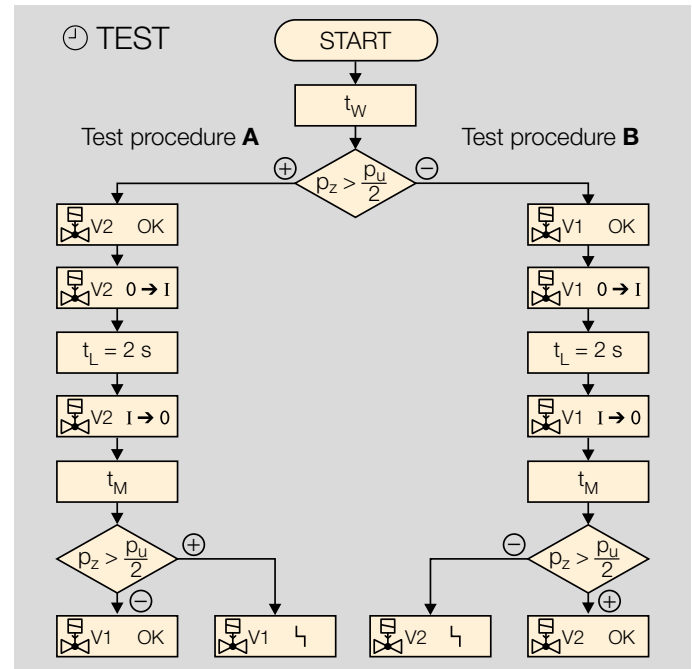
TEST

START

$t_W$

Test procedure **A**

Test procedure **B**

⊕

$p_z > \frac{p_u}{2}$

⊖

V2 OK

V1 OK

V2 $0 \rightarrow I$

V1 $0 \rightarrow I$

$t_L = 2$ s

$t_L = 2$ s

V2 $I \rightarrow 0$

V1 $I \rightarrow 0$

$t_M$

$t_M$

$p_z > \frac{p_u}{2}$

⊕

⊖

$p_z > \frac{p_u}{2}$

⊖

⊕

V1 OK

V1 ϟ

V2 ϟ

V2 OK